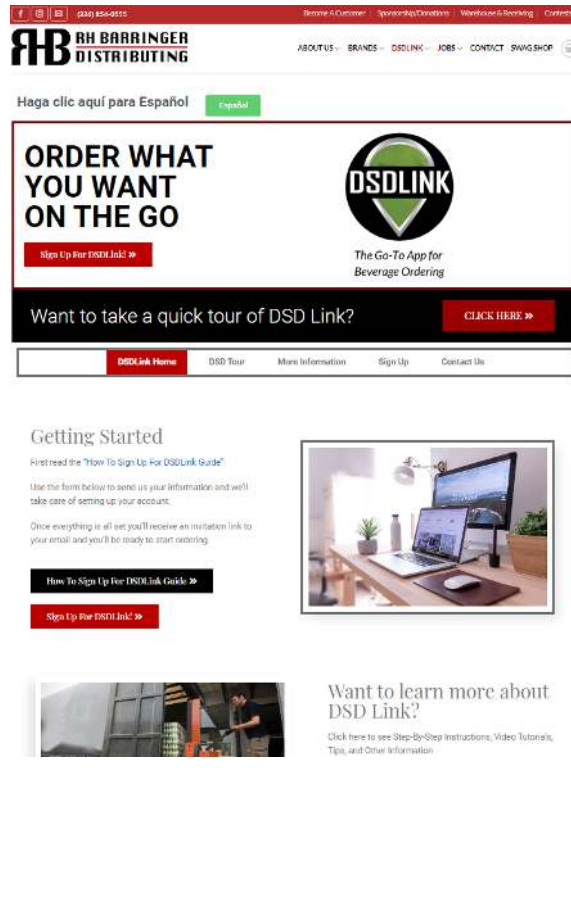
(336) 854-0555 Become A Customer | Sponsorships/Donations | Warehouse & Receiving | Contests

RB RH BARRINGER DISTRIBUTING

ABOUT US BRANDS DSDLINK JOBS CONTACT SWAG SHOP

Haga clic aquí para Español Español

ORDER WHAT YOU WANT ON THE GO

Sign Up For DSDLink! »

DSDLINK

The Go-To App for Beverage Ordering

Want to take a quick tour of DSD Link?

CLICK HERE »

DSDLink Home DSD Tour More Information Sign Up Contact Us

Getting Started

First read the "How To Sign Up For DSDLink Guide"

Use the form below to send us your information and we'll take care of setting up your account.

Once everything is all set you'll receive an invitation link to your email and you'll be ready to start ordering.

How To Sign Up For DSDLink Guide »

Sign Up For DSDLink! »

Want to learn more about DSD Link?

Click here to see Step-By-Step Instructions, Video Tutorials, Tips, and Other Information